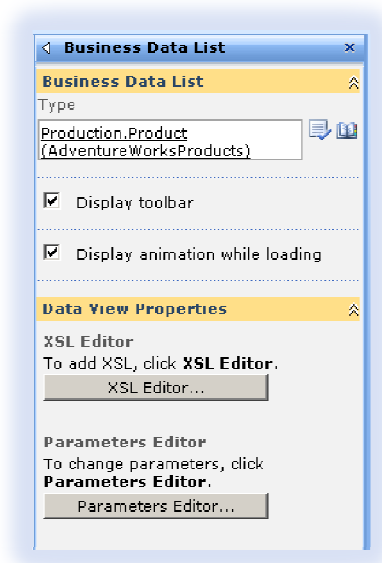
Business Data List ×

Business Data List

Type

Production.Product
(AdventureWorksProducts)

Display toolbar

Display animation while loading

Data View Properties

XSL Editor
To add XSL, click **XSL Editor**.

XSL Editor...

Parameters Editor
To change parameters, click **Parameters Editor**.

Parameters Editor...